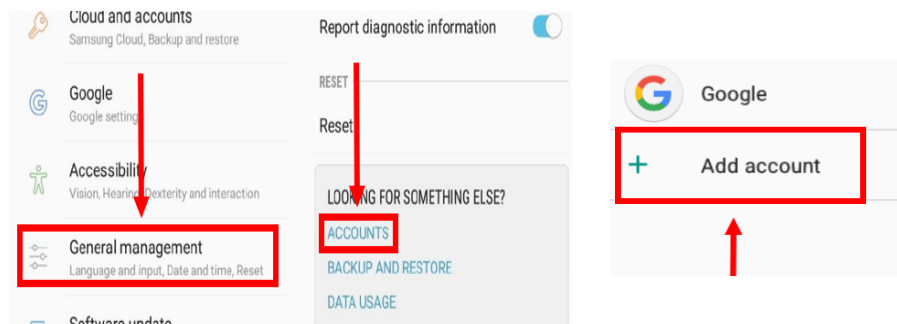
Cloud and accounts
Samsung Cloud, Backup and restore

Google
Google settings

Accessibility
Vision, Hearing, Dexterity and interaction

General management
Language and input, Date and time, Reset

Software update

Report diagnostic information

RESET

Reset

LOOKING FOR SOMETHING ELSE?

ACCOUNTS

BACKUP AND RESTORE

DATA USAGE

Google

+ Add account